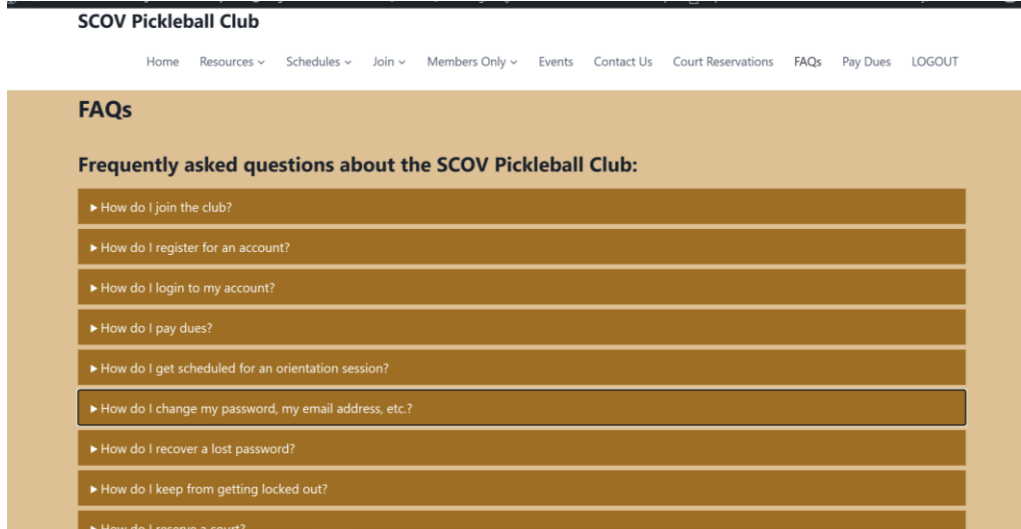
SCOV Pickleball Club

Home Resources ⌄ Schedules ⌄ Join ⌄ Members Only ⌄ Events Contact Us Court Reservations FAQs Pay Dues LOGOUT

FAQs

Frequently asked questions about the SCOV Pickleball Club:

► How do I join the club?

► How do I register for an account?

► How do I login to my account?

► How do I pay dues?

► How do I get scheduled for an orientation session?

► How do I change my password, my email address, etc.?

► How do I recover a lost password?

► How do I keep from getting locked out?

► How do I reserve a court?